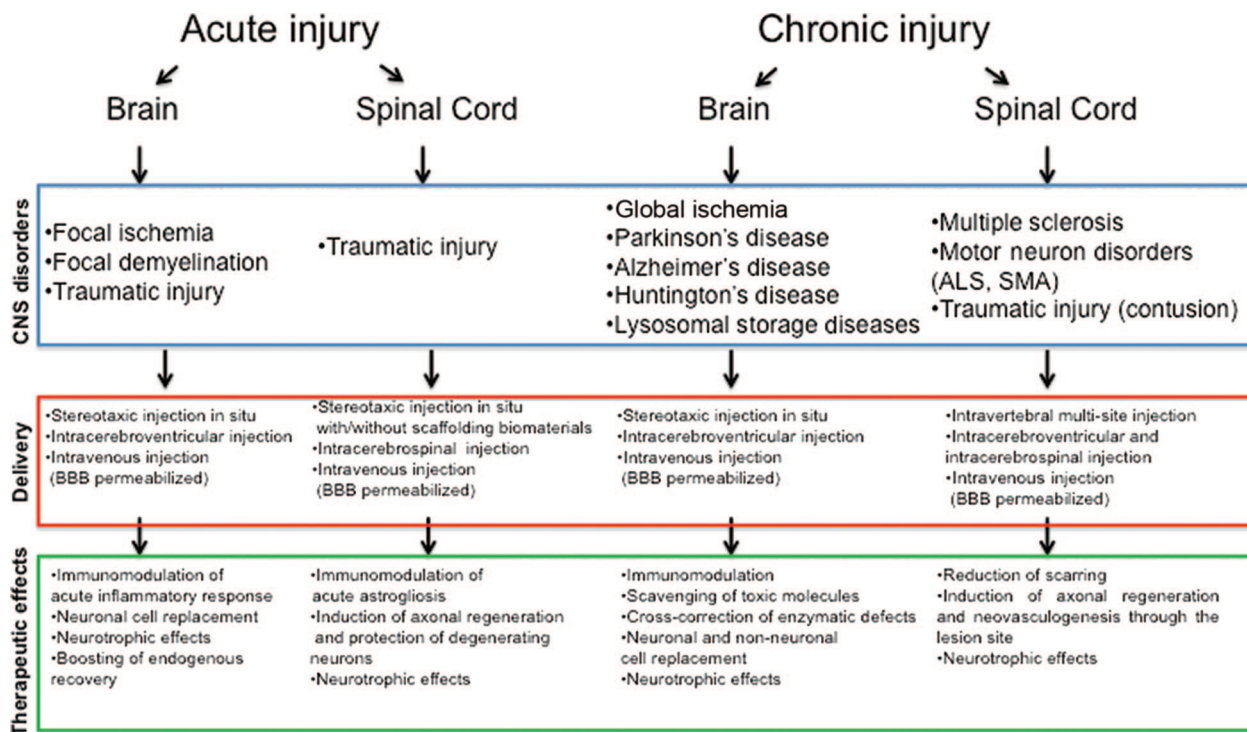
Acute injury

Brain

Spinal Cord

Chronic injury

Brain

Spinal Cord

CNS disorders

•Focal ischemia
•Focal demyelination
•Traumatic injury

•Traumatic injury

•Global ischemia
•Parkinson's disease
•Alzheimer's disease
•Huntington's disease
•Lysosomal storage diseases

•Multiple sclerosis
•Motor neuron disorders (ALS, SMA)
•Traumatic injury (contusion)

Delivery

•Stereotaxic injection in situ
•Intracerebroventricular injection
•Intravenous injection (BBB permeabilized)

•Stereotaxic injection in situ with/without scaffolding biomaterials
•Intracerebrospinal injection
•Intravenous injection (BBB permeabilized)

•Stereotaxic injection in situ
•Intracerebroventricular injection
•Intravenous injection (BBB permeabilized)

•Intravertebral multi-site injection
•Intracerebroventricular and intracerebrospinal injection
•Intravenous injection (BBB permeabilized)

Therapeutic effects

•Immunomodulation of acute inflammatory response
•Neuronal cell replacement
•Neurotrophic effects
•Boosting of endogenous recovery

•Immunomodulation of acute astrogliosis
•Induction of axonal regeneration and protection of degenerating neurons
•Neurotrophic effects

•Immunomodulation
•Scavenging of toxic molecules
•Cross-correction of enzymatic defects
•Neuronal and non-neuronal cell replacement
•Neurotrophic effects

•Reduction of scarring
•Induction of axonal regeneration and neovasculogenesis through the lesion site
•Neurotrophic effects